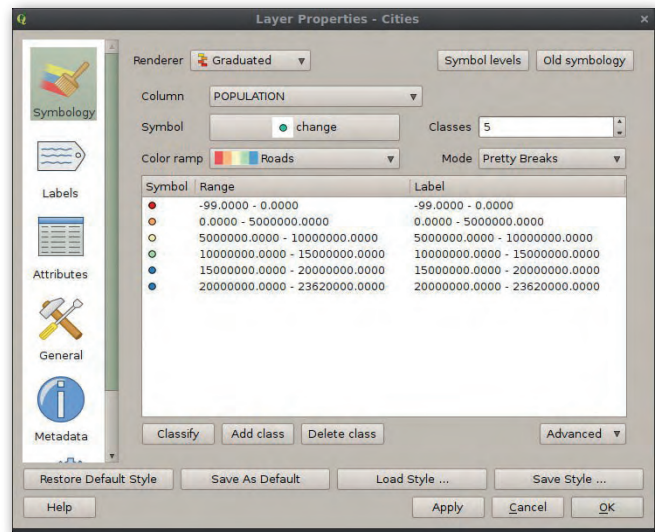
Layer Properties - Cities

Symbology

Labels

Attributes

General

Metadata

Renderer Graduated

Symbol levels

Old symbology

Column POPULATION

Symbol change

Classes 5

Color ramp Roads

Mode Pretty Breaks

| Symbol | Range | Label |
|---|---|---|
| | -99.0000 - 0.0000 | -99.0000 - 0.0000 |
| | 0.0000 - 5000000.0000 | 0.0000 - 5000000.0000 |
| | 5000000.0000 - 10000000.0000 | 5000000.0000 - 10000000.0000 |
| | 10000000.0000 - 15000000.0000 | 10000000.0000 - 15000000.0000 |
| | 15000000.0000 - 20000000.0000 | 15000000.0000 - 20000000.0000 |
| | 20000000.0000 - 23620000.0000 | 20000000.0000 - 23620000.0000 |

Classify

Add class

Delete class

Advanced

Restore Default Style

Save As Default

Load Style ...

Save Style ...

Help

Apply

Cancel

OK